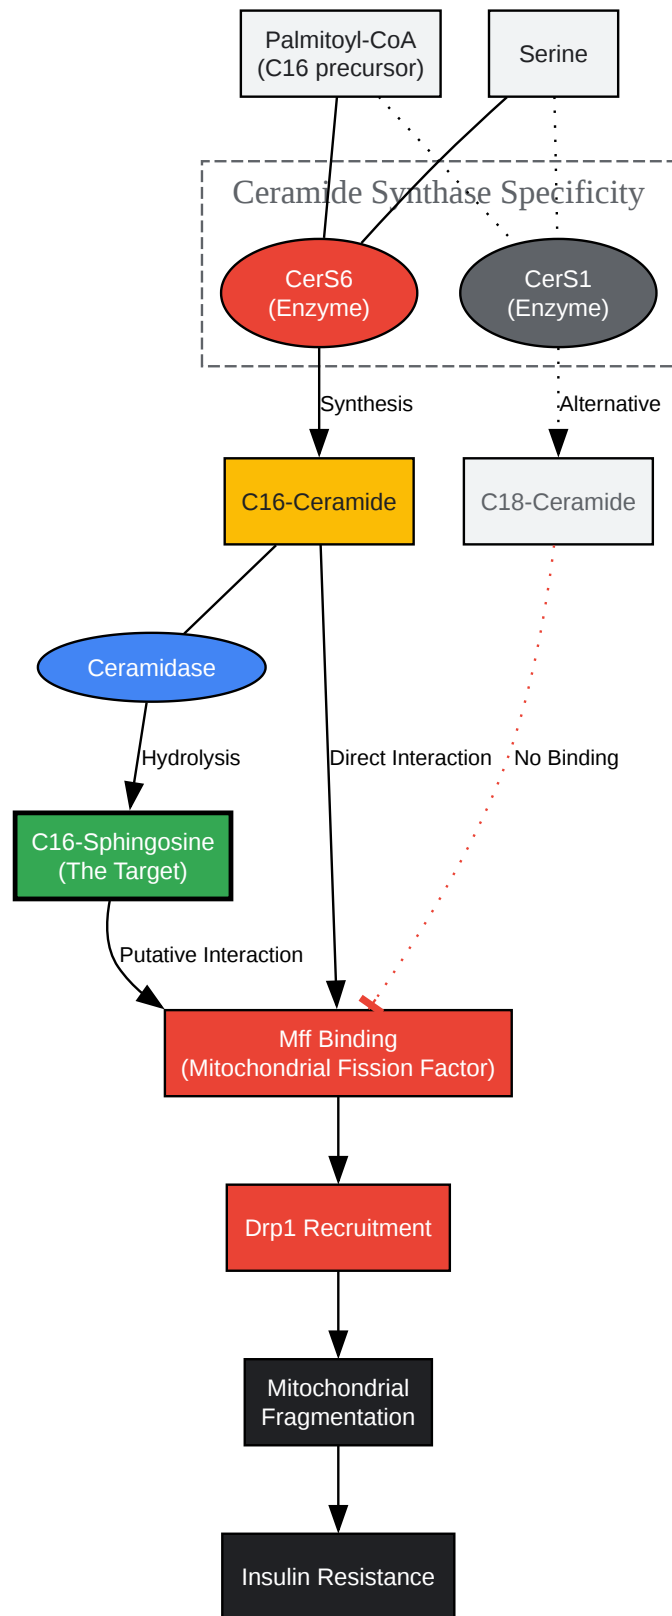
Palmitoyl-CoA
(C16 precursor)

Serine

Ceramide Synthase Specificity

CerS6
(Enzyme)

CerS1
(Enzyme)

Synthesis

Alternative

C16-Ceramide

C18-Ceramide

Ceramidase

Hydrolysis

Direct Interaction

No Binding

C16-Sphingosine
(The Target)

Putative Interaction

Mff Binding
(Mitochondrial Fission Factor)

Drp1 Recruitment

Mitochondrial
Fragmentation

Insulin Resistance